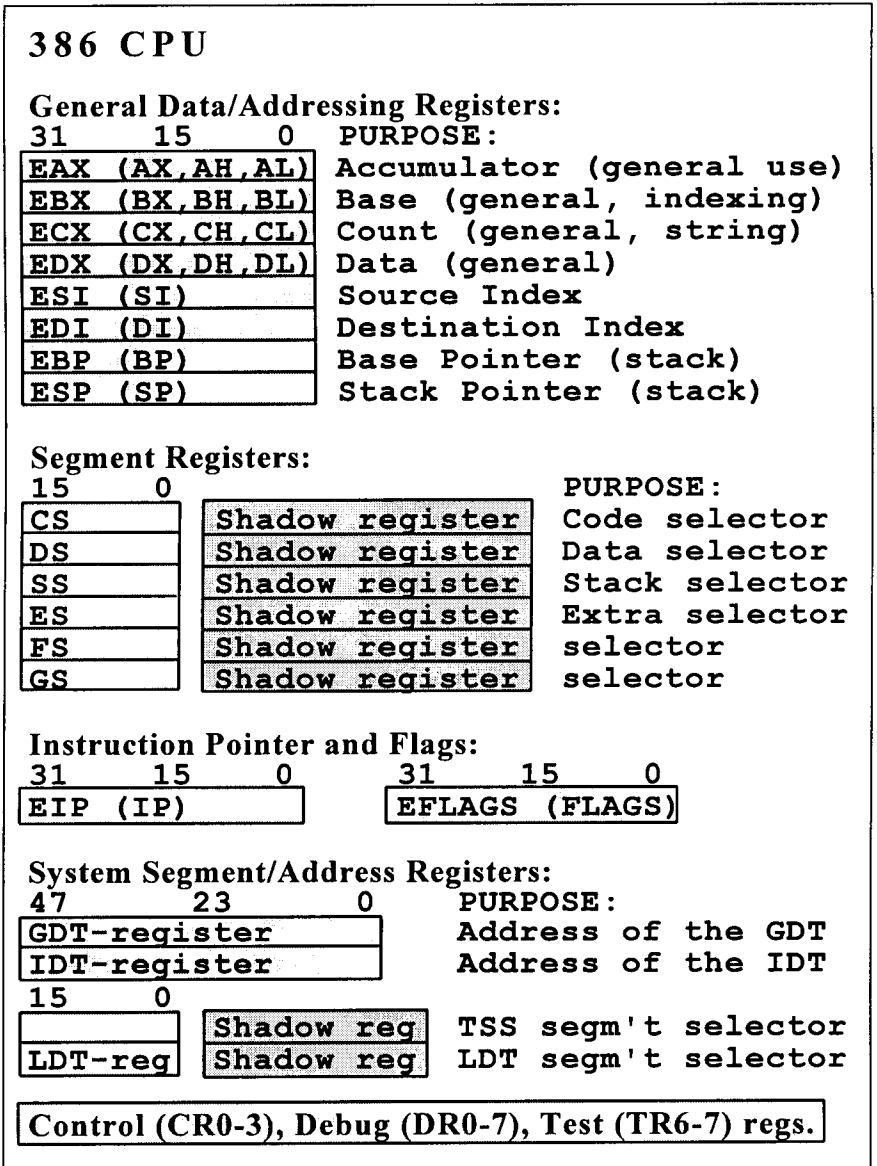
386 CPU

General Data/Addressing Registers:

31 15 0 PURPOSE:

| | |
|---|---|
| EAX (AX,AH,AL) | Accumulator (general use) |
| EBX (BX,BH,BL) | Base (general, indexing) |
| ECX (CX,CH,CL) | Count (general, string) |
| EDX (DX,DH,DL) | Data (general) |
| ESI (SI) | Source Index |
| EDI (DI) | Destination Index |
| EBP (BP) | Base Pointer (stack) |
| ESP (SP) | Stack Pointer (stack) |

Segment Registers:

15 0 PURPOSE:

| | | |
|---|---|---|
| CS | Shadow register | Code selector |
| DS | Shadow register | Data selector |
| SS | Shadow register | Stack selector |
| ES | Shadow register | Extra selector |
| FS | Shadow register | selector |
| GS | Shadow register | selector |

Instruction Pointer and Flags:

31 15 0 31 15 0

EIP (IP) EFLAGS (FLAGS)

System Segment/Address Registers:

47 23 0 PURPOSE:

| | |
|---|---|
| GDT-register | Address of the GDT |
| IDT-register | Address of the IDT |

15 0

| | | |
|---|---|---|
| | Shadow reg | TSS segm't selector |
| LDT-reg | Shadow reg | LDT segm't selector |

Control (CR0-3), Debug (DR0-7), Test (TR6-7) regs.